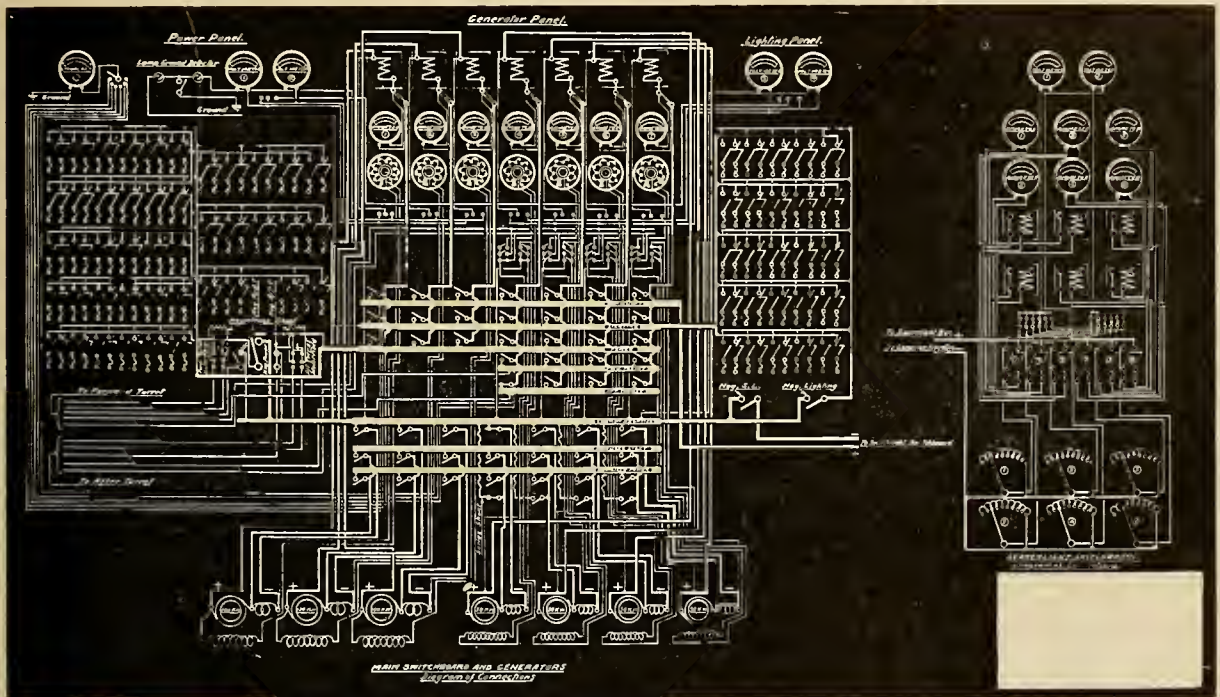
Generator Panel.

Power Panel.

Lamp Ground Detector

Ground

Ground

Lighting Panel.

To Forward Turret

To After Turret

Mag. Sole.

Mag. Lighting

MAIN SWITCHBOARD AND GENERATORS
Diagram of Connections

SEARCHLIGHT SWITCHBOARD
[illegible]